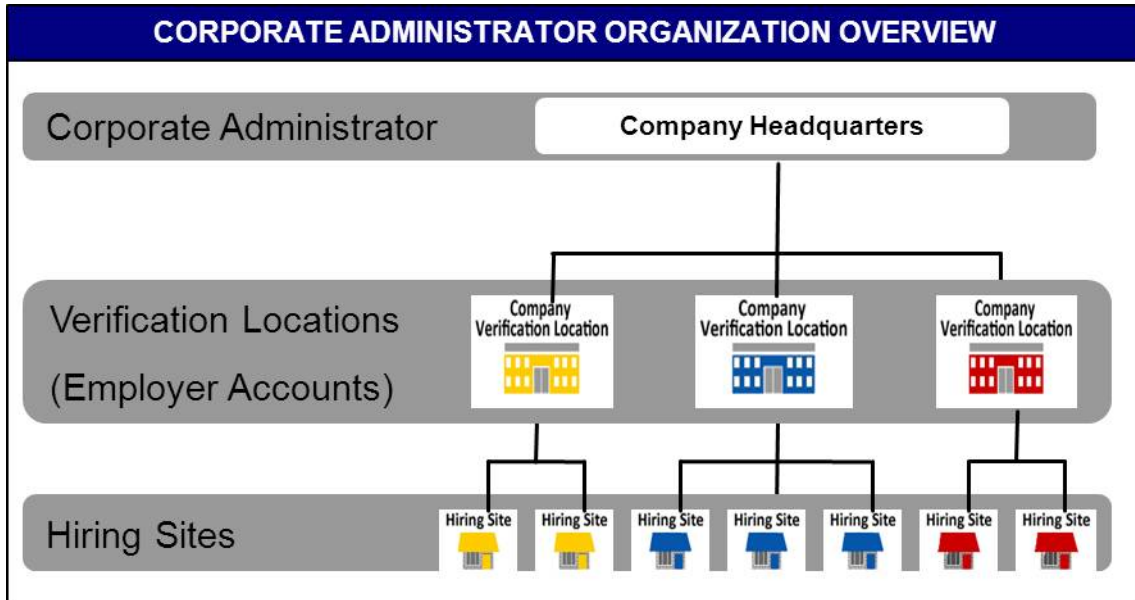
CORPORATE ADMINISTRATOR ORGANIZATION OVERVIEW

Corporate Administrator

Company Headquarters

Verification Locations (Employer Accounts)

Company Verification Location

Company Verification Location

Company Verification Location

Hiring Sites

Hiring Site

Hiring Site

Hiring Site

Hiring Site

Hiring Site

Hiring Site

Hiring Site